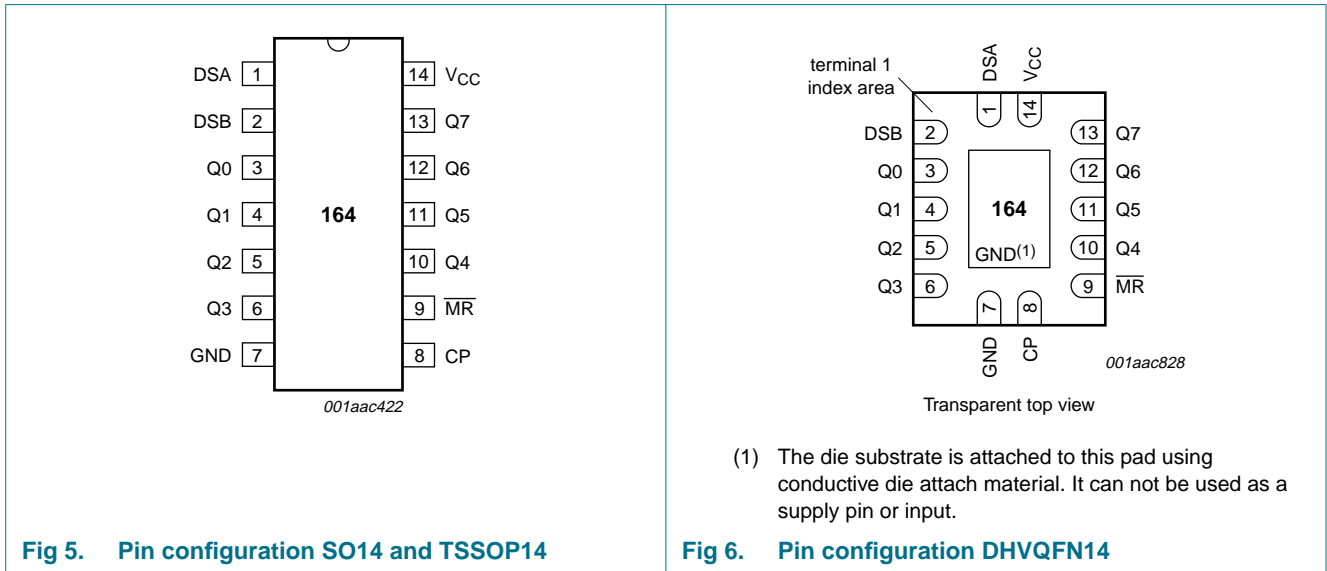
DSA 1
DSB 2
Q0 3
Q1 4
Q2 5
Q3 6
GND 7
14 $V_{CC}$
13 Q7
12 Q6
11 Q5
10 Q4
9 $\overline{MR}$
8 CP
164
001aac422

Fig 5. Pin configuration SO14 and TSSOP14

terminal 1 index area
DSA
$V_{CC}$
1
14
DSB 2
Q0 3
Q1 4
Q2 5
Q3 6
13 Q7
12 Q6
11 Q5
10 Q4
9 $\overline{MR}$
164
GND$^{(1)}$
7
8
GND
CP
001aac828

Transparent top view

(1) The die substrate is attached to this pad using conductive die attach material. It can not be used as a supply pin or input.

Fig 6. Pin configuration DHVQFN14